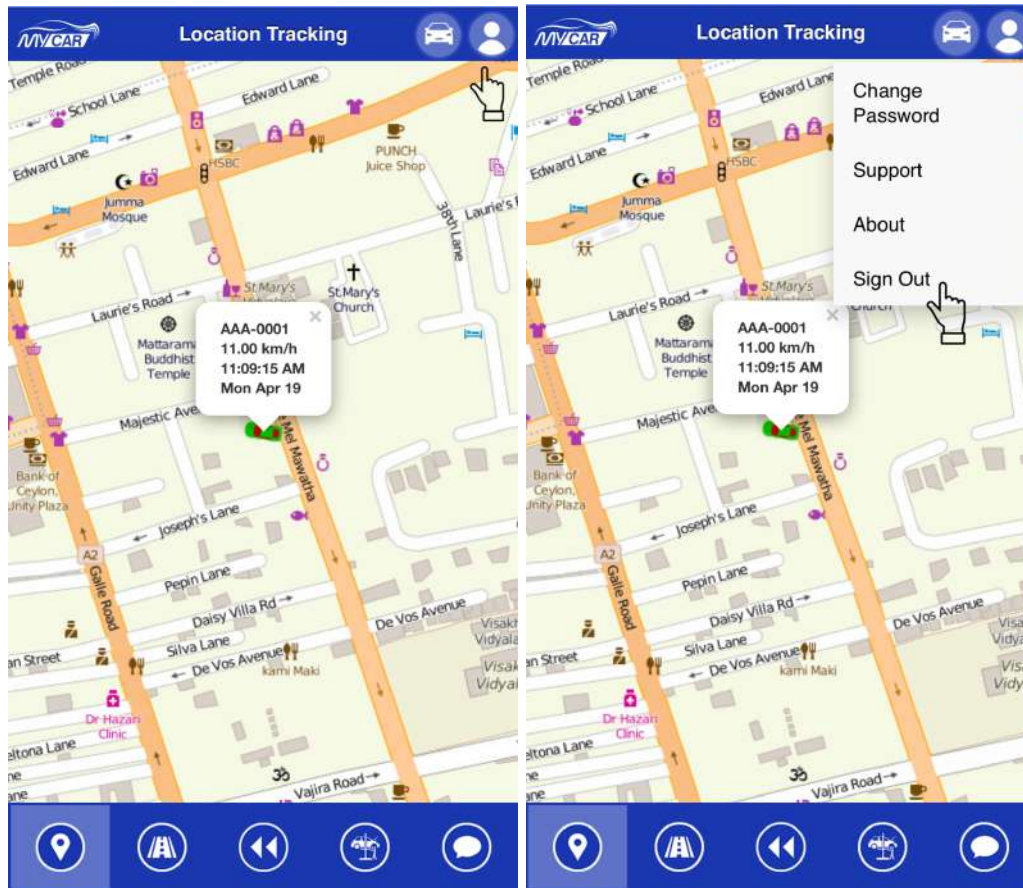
MYCAR

Location Tracking

Temple Road
School Lane
Edward Lane
Edward Lane
HSBC
PUNCH Juice Shop
Jumma Mosque
38th Lane
Laurie's
St.Mary's
St.Mary's Church
Laurie's Road
Mattarama Buddhist Temple
AAA-0001
11.00 km/h
11:09:15 AM
Mon Apr 19
Majestic Ave
Mel Mawatha
Bank of Ceylon, Unity Plaza
Joseph's Lane
A2
Galle Road
Pepin Lane
Daisy Villa Rd
De Vos Avenue
Visak Vidyala
an Street
Silva Lane
De Vos Avenue
kami Maki
Visak Vidya
Dr Hazari Clinic
eltona Lane
ne
ne
Vajira Road

MYCAR

Location Tracking

Change Password

Support

About

Sign Out

Temple Road
School Lane
Edward Lane
Edward Lane
HSBC
Jumma Mosque
St.Mary's
Laurie's Road
Mattarama Buddhist Temple
AAA-0001
11.00 km/h
11:09:15 AM
Mon Apr 19
Majestic Ave
Mel Mawatha
Bank of Ceylon, Unity Plaza
Joseph's Lane
A2
Galle Road
Pepin Lane
Daisy Villa Rd
De Vos Avenue
Viya
an Street
Silva Lane
De Vos Avenue
kami Maki
Visa Vidy
Dr Hazari Clinic
eltona Lane
ne
ne
Vajira Road